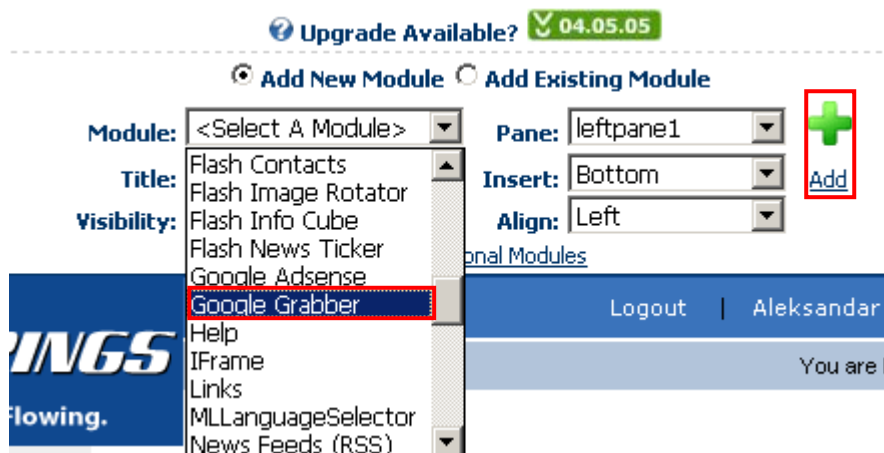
Upgrade Available? 04.05.05

Add New Module Add Existing Module

Module: <Select A Module>
Pane: leftpane1
Add
Title:
Insert: Bottom
Visibility:
Align: Left

Flash Contacts
Flash Image Rotator
Flash Info Cube
Flash News Ticker
Google Adsense
Google Grabber
Help
IFrame
Links
MLLanguageSelector
News Feeds (RSS)

onal Modules

INGS
Flowing.

Logout | Aleksandar

You are